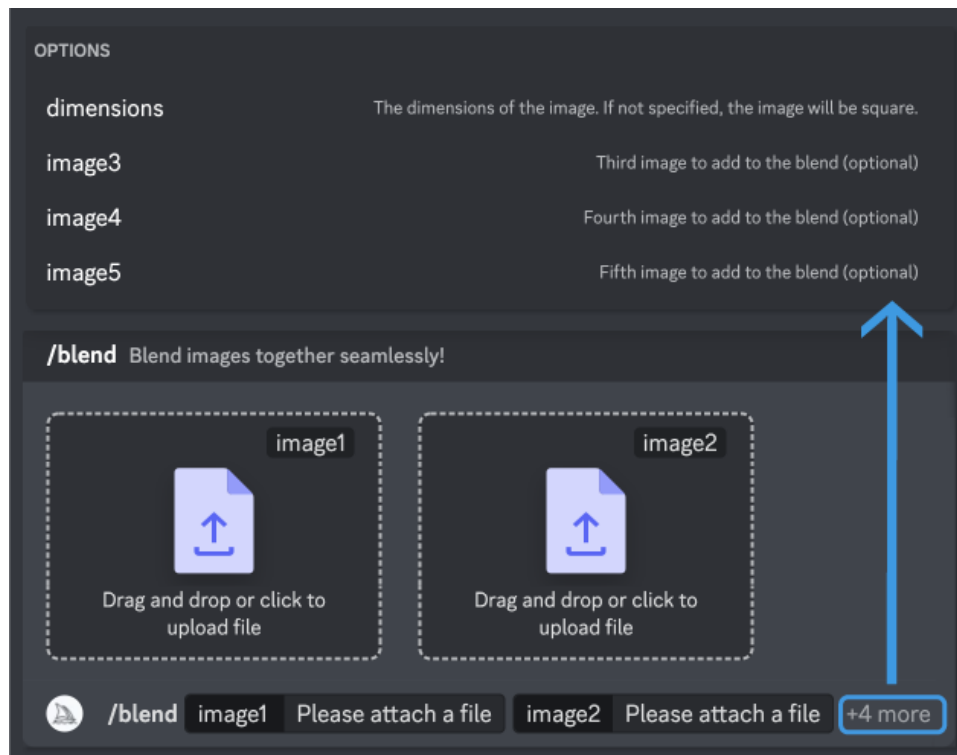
OPTIONS

dimensions The dimensions of the image. If not specified, the image will be square.

image3 Third image to add to the blend (optional)

image4 Fourth image to add to the blend (optional)

image5 Fifth image to add to the blend (optional)

/blend Blend images together seamlessly!

image1

Drag and drop or click to upload file

image2

Drag and drop or click to upload file

/blend image1 Please attach a file image2 Please attach a file +4 more